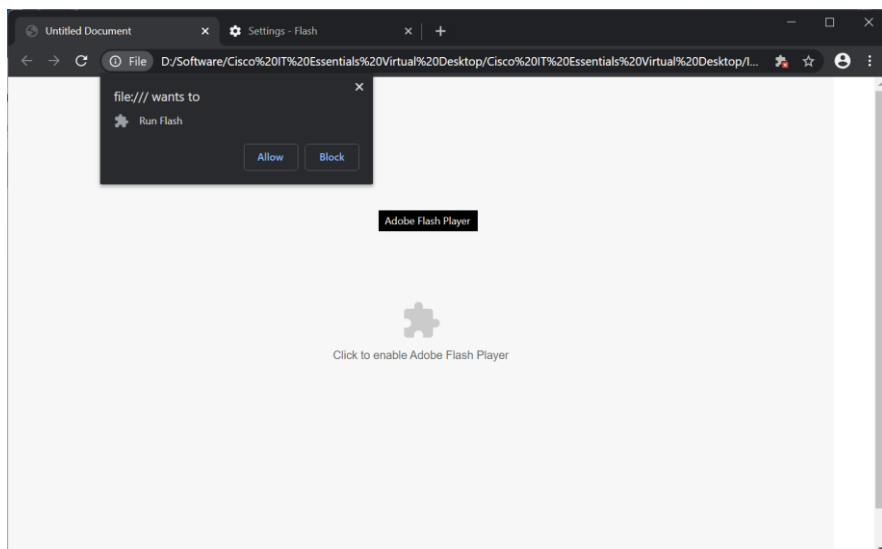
Untitled Document
Settings - Flash
File D:/Software/Cisco%20IT%20Essentials%20Virtual%20Desktop/Cisco%20IT%20Essentials%20Virtual%20Desktop/I...
file:/// wants to
Run Flash
Allow
Block
Adobe Flash Player
Click to enable Adobe Flash Player